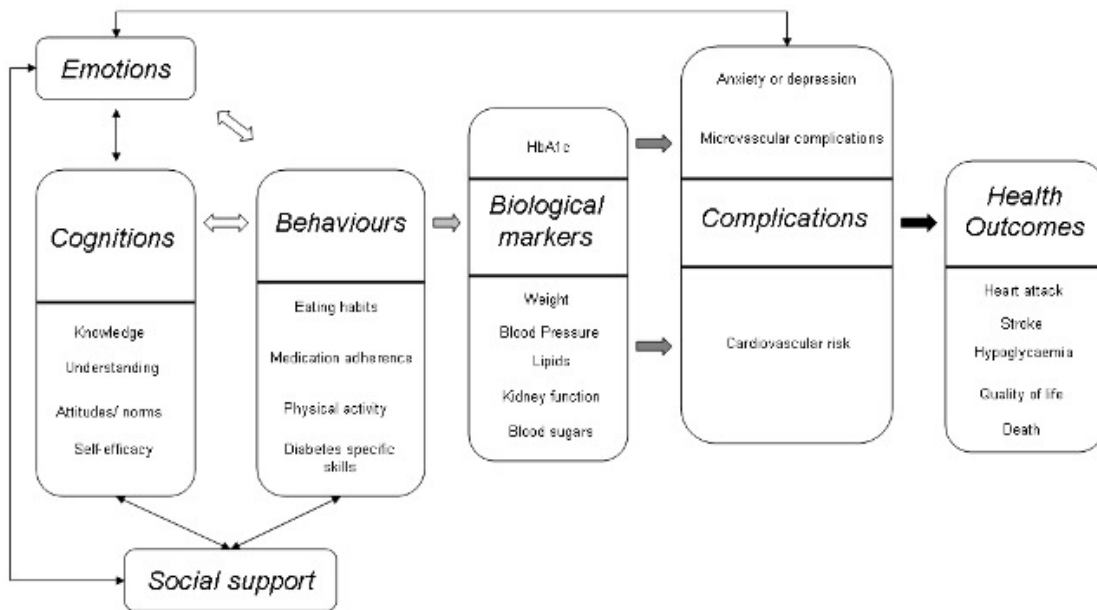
Emotions

Cognitions

Knowledge

Understanding

Attitudes/ norms

Self-efficacy

Behaviours

Eating habits

Medication adherence

Physical activity

Diabetes specific skills

HbA1c

Biological markers

Weight

Blood Pressure

Lipids

Kidney function

Blood sugars

Anxiety or depression

Microvascular complications

Complications

Cardiovascular risk

Health Outcomes

Heart attack

Stroke

Hypoglycaemia

Quality of life

Death

Social support